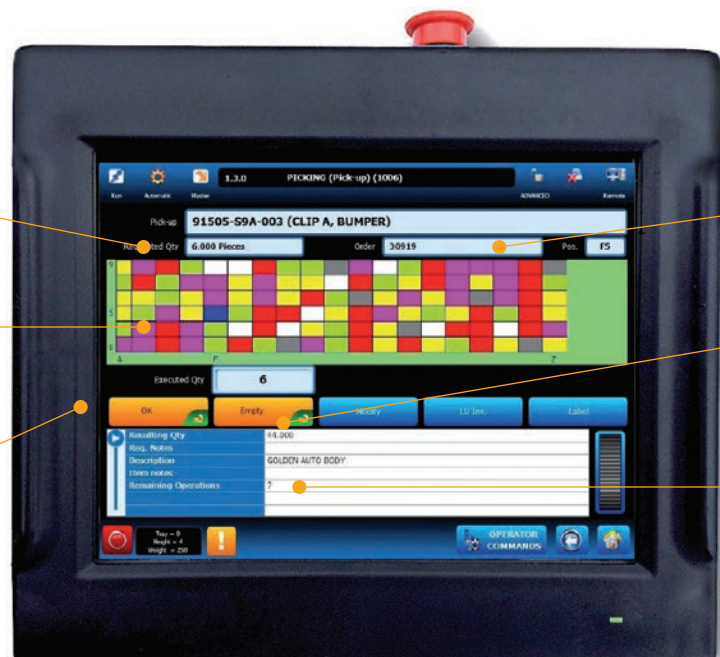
Run Automatic Master 1.3.0 PICKING (Pick-up) (1006) ADVANCED Remote

Pick-up 91505-S9A-003 (CLIP A, BUMPER)

Requested Qty 6.000 Pieces Order 30919 Pos. F5

Executed Qty 6

OK Empty Modify LU Inc. Label

| Resulting Qty | 44.000 |
|---|---|
| Req. Notes | |
| Description | GOLDEN AUTO BODY |
| Item notes | |
| Remaining Operations | 7 |

Tray = 0 Height = 4 Weight = 250

OPERATOR COMMANDS